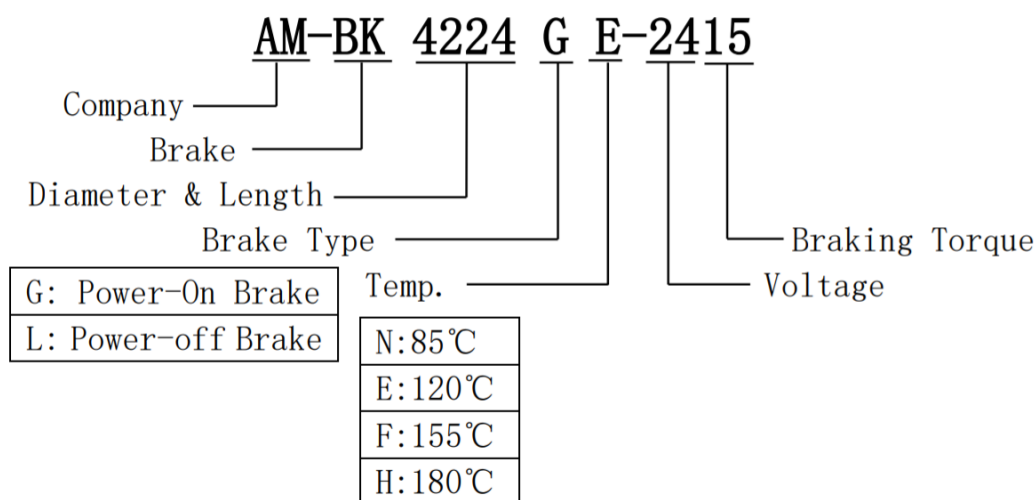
AM-BK 4224 G E-2415

Company

Brake

Diameter & Length

Brake Type

Braking Torque

| G: Power-On Brake |
|---|
| L: Power-off Brake |

Temp.

Voltage

| N:85℃ |
|---|
| E:120℃ |
| F:155℃ |
| H:180℃ |